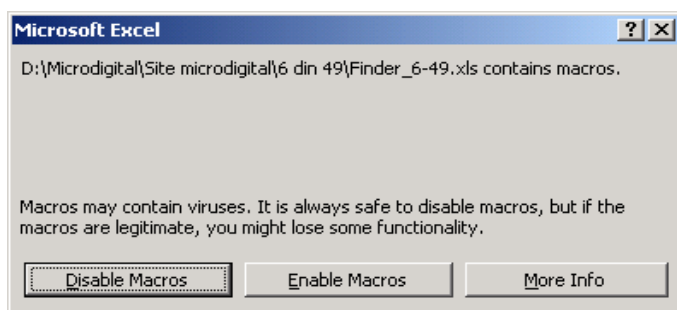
Microsoft Excel

?

X

D:\Microdigital\Site microdigital\6 din 49\Finder_6-49.xls contains macros.

Macros may contain viruses. It is always safe to disable macros, but if the macros are legitimate, you might lose some functionality.

Disable Macros

Enable Macros

More Info